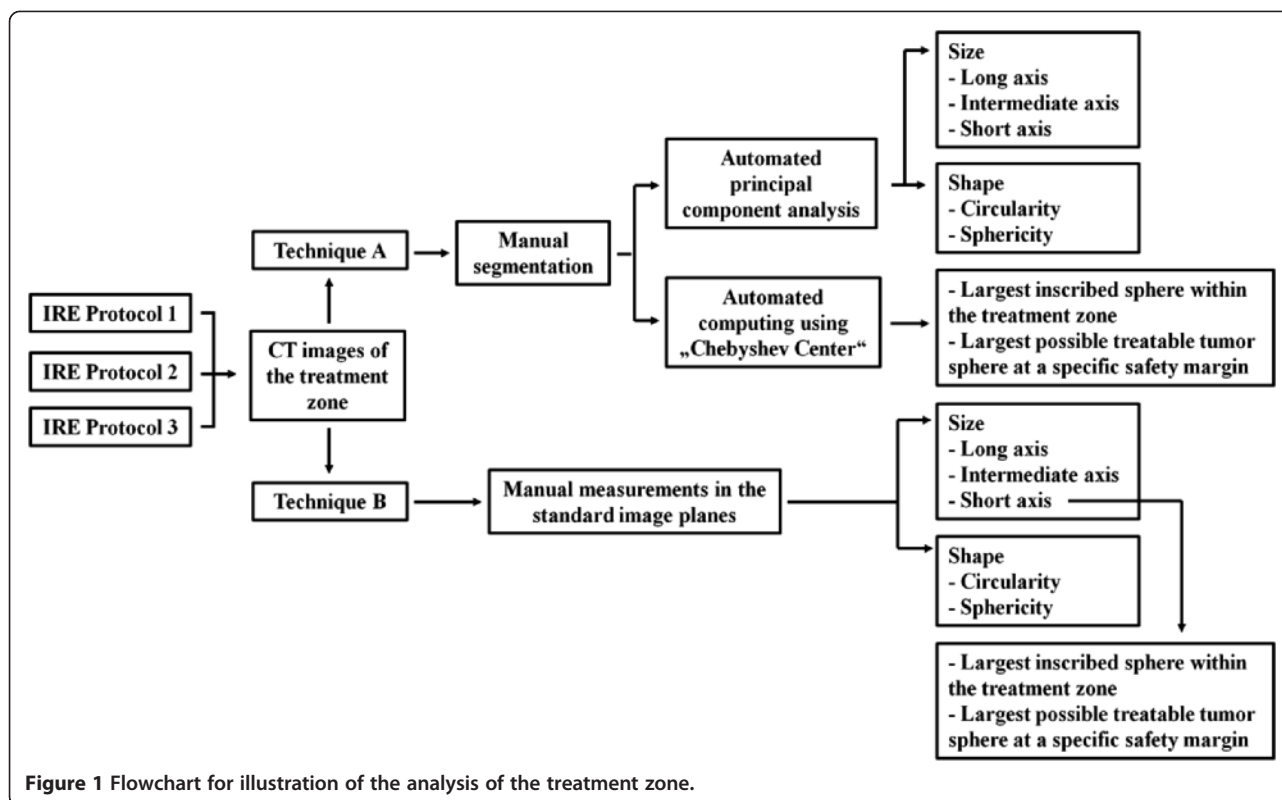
Size
- Long axis
- Intermediate axis
- Short axis

Automated principal component analysis

Shape
- Circularity
- Sphericity

Technique A

Manual segmentation

IRE Protocol 1

IRE Protocol 2

IRE Protocol 3

CT images of the treatment zone

Automated computing using „Chebyshev Center"

- Largest inscribed sphere within the treatment zone
- Largest possible treatable tumor sphere at a specific safety margin

Technique B

Manual measurements in the standard image planes

Size
- Long axis
- Intermediate axis
- Short axis

Shape
- Circularity
- Sphericity

- Largest inscribed sphere within the treatment zone
- Largest possible treatable tumor sphere at a specific safety margin

Figure 1 Flowchart for illustration of the analysis of the treatment zone.